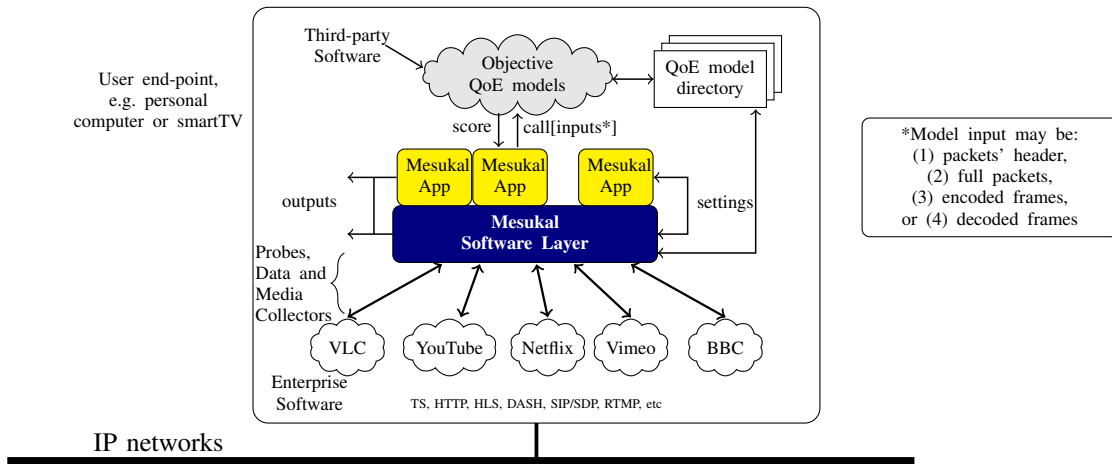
User end-point, e.g. personal computer or smartTV

Third-party Software

Objective QoE models

QoE model directory

score

call[inputs*]

Mesukal App

Mesukal App

Mesukal App

outputs

settings

Mesukal Software Layer

Probes, Data and Media Collectors

VLC

YouTube

Netflix

Vimeo

BBC

Enterprise Software

TS, HTTP, HLS, DASH, SIP/SDP, RTMP, etc

*Model input may be: (1) packets' header, (2) full packets, (3) encoded frames, or (4) decoded frames

IP networks